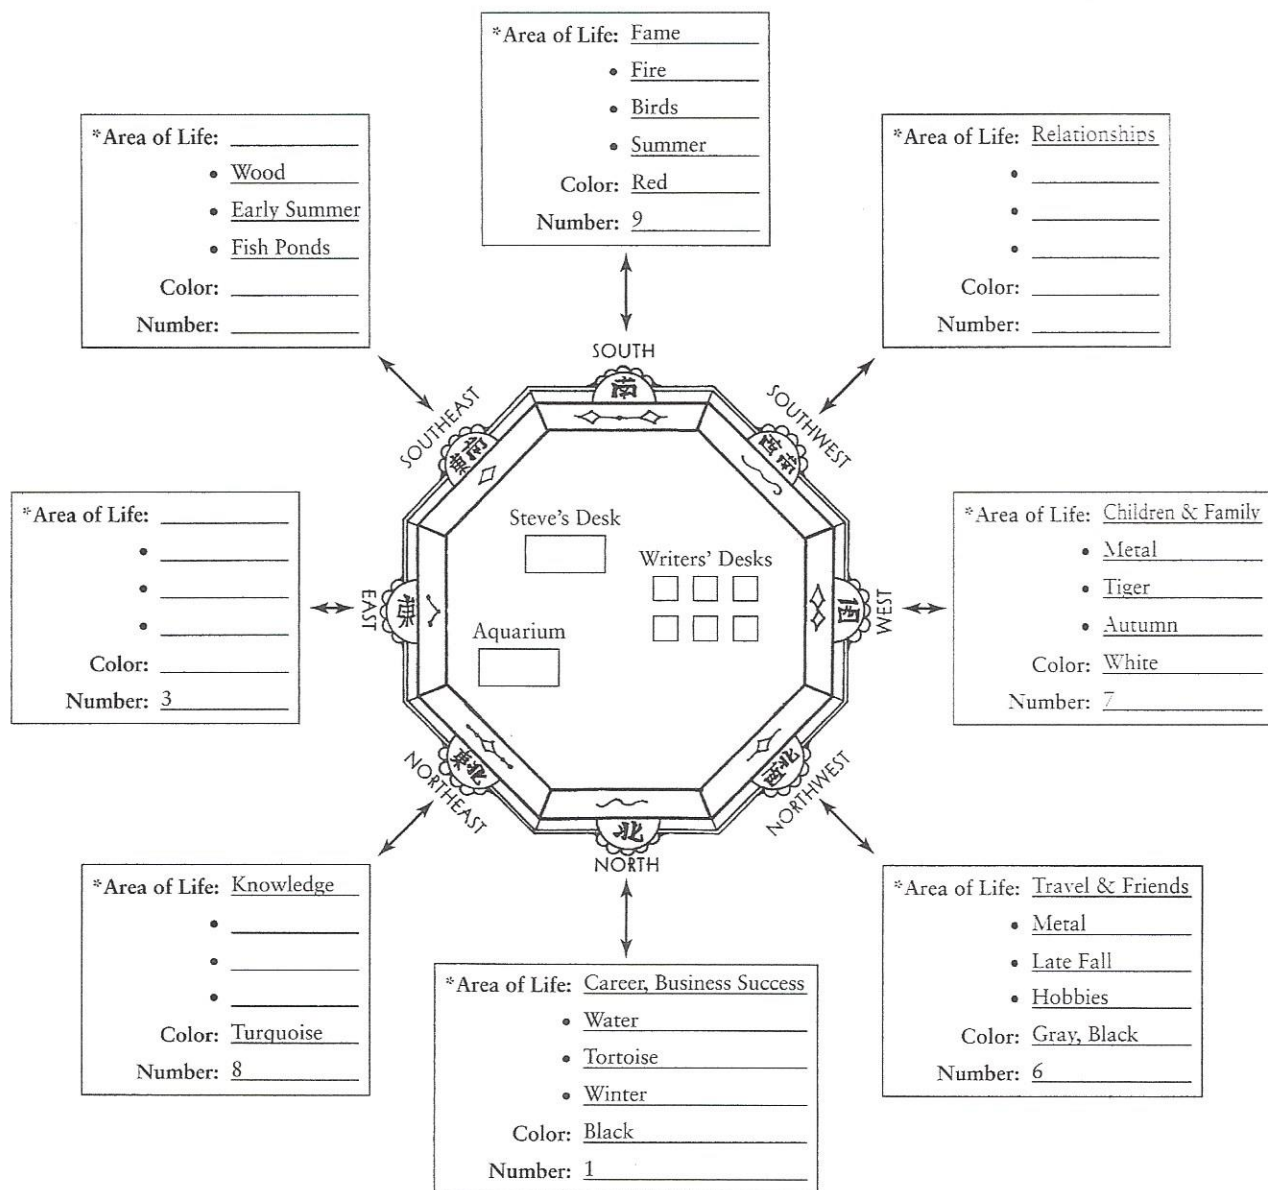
*Area of Life: Fame
• Fire
• Birds
• Summer
Color: Red
Number: 9

*Area of Life: ______
• Wood
• Early Summer
• Fish Ponds
Color: ______
Number: ______

*Area of Life: Relationships
• ______
• ______
• ______
Color: ______
Number: ______

SOUTH
南
SOUTHEAST
東南
SOUTHWEST
西南

*Area of Life: ______
• ______
• ______
• ______
Color: ______
Number: 3

EAST
東

Steve's Desk
Writers' Desks
Aquarium

WEST
西

*Area of Life: Children & Family
• Metal
• Tiger
• Autumn
Color: White
Number: 7

NORTHEAST
東北
NORTH
北
NORTHWEST
西北

*Area of Life: Knowledge
• ______
• ______
• ______
Color: Turquoise
Number: 8

*Area of Life: Career, Business Success
• Water
• Tortoise
• Winter
Color: Black
Number: 1

*Area of Life: Travel & Friends
• Metal
• Late Fall
• Hobbies
Color: Gray, Black
Number: 6